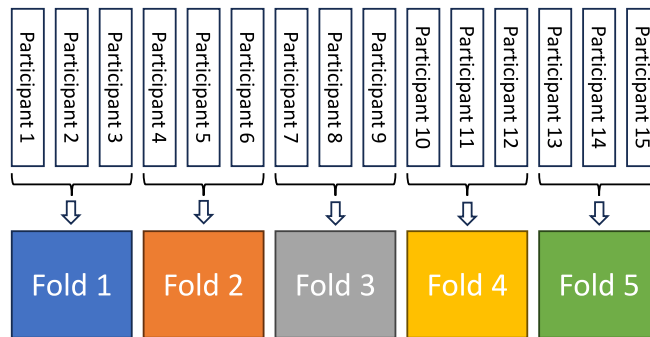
Participant 1
Participant 2
Participant 3
Participant 4
Participant 5
Participant 6
Participant 7
Participant 8
Participant 9
Participant 10
Participant 11
Participant 12
Participant 13
Participant 14
Participant 15

Fold 1
Fold 2
Fold 3
Fold 4
Fold 5